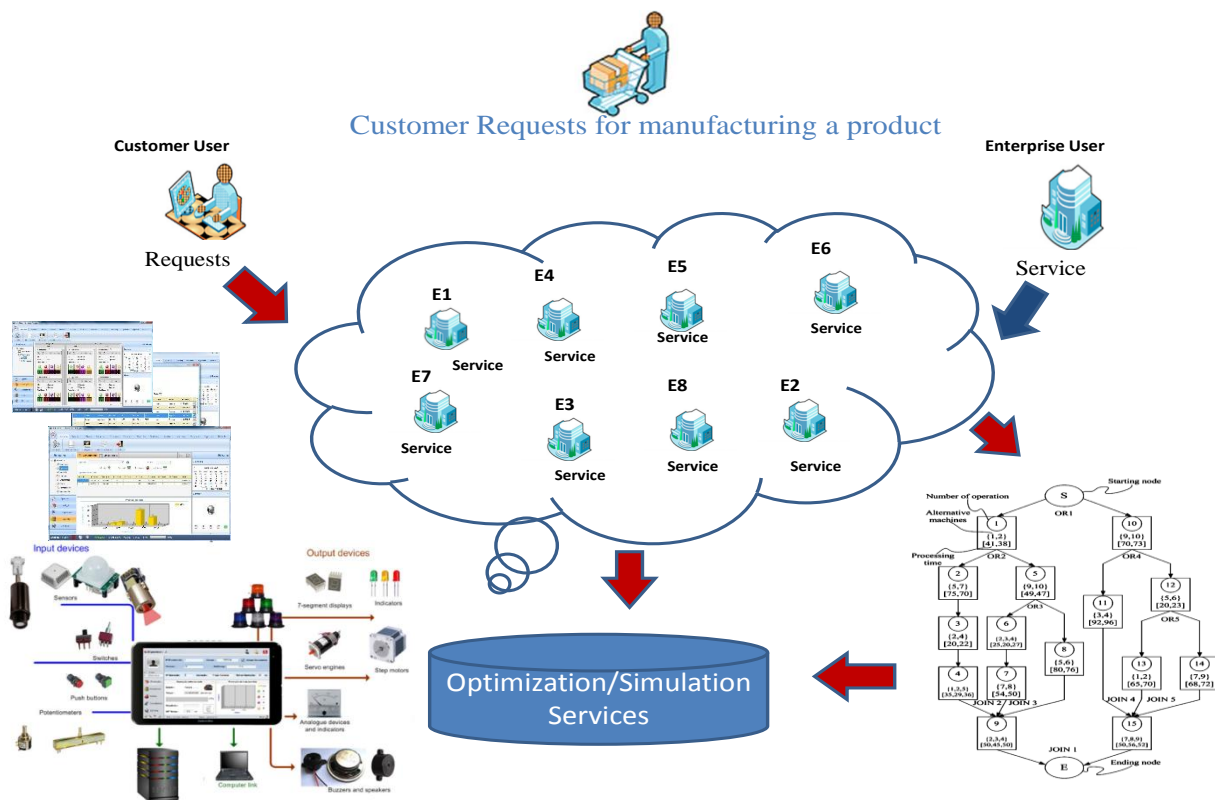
Customer Requests for manufacturing a product

Customer User

Requests

Enterprise User

Service

E1
Service

E4
Service

E5
Service

E6
Service

E7
Service

E3
Service

E8
Service

E2
Service

Input devices
Sensors
Switches
Push buttons
Potentiometers

Output devices
7-segment displays
Indicators
Servo engines
Step motors
Analogue devices and indicators
Buzzers and speakers
Computer link

Optimization/Simulation Services

Number of operation
Starting node
S
Alternative machines
OR1
1
{1,2}
[41,38]
10
{9,10}
[70,73]
Processing time
OR2
OR4
2
{5,7}
[75,70]
5
{9,10}
[49,47]
11
{3,4}
[92,96]
12
{5,6}
[20,23]
OR3
3
{2,4}
[20,22]
6
{3,3,4}
[25,30,27]
8
{5,6}
[80,76]
OR5
13
{1,2}
[65,70]
14
{7,9}
[68,72]
4
{1,3,5}
[35,29,36]
7
{7,8}
[54,50]
JOIN 2
JOIN 3
JOIN 4
JOIN 5
9
{2,3,4}
[30,45,50]
15
{7,8,9}
[30,36,52]
JOIN 1
E
Ending node